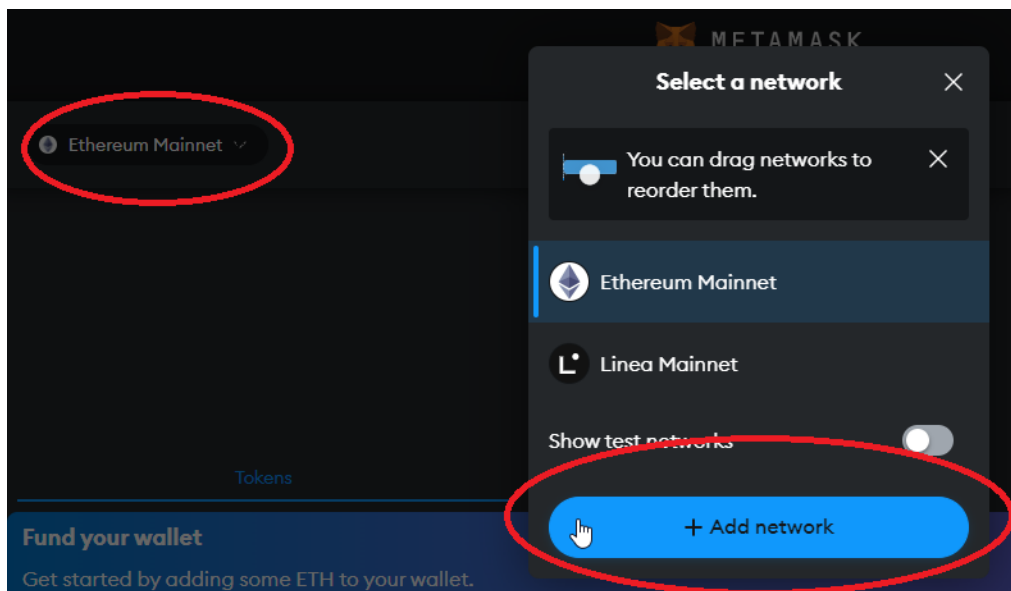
METAMASK

Ethereum Mainnet

Tokens

Fund your wallet

Get started by adding some ETH to your wallet.

Select a network

You can drag networks to reorder them.

Ethereum Mainnet

Linea Mainnet

Show test networks

+ Add network